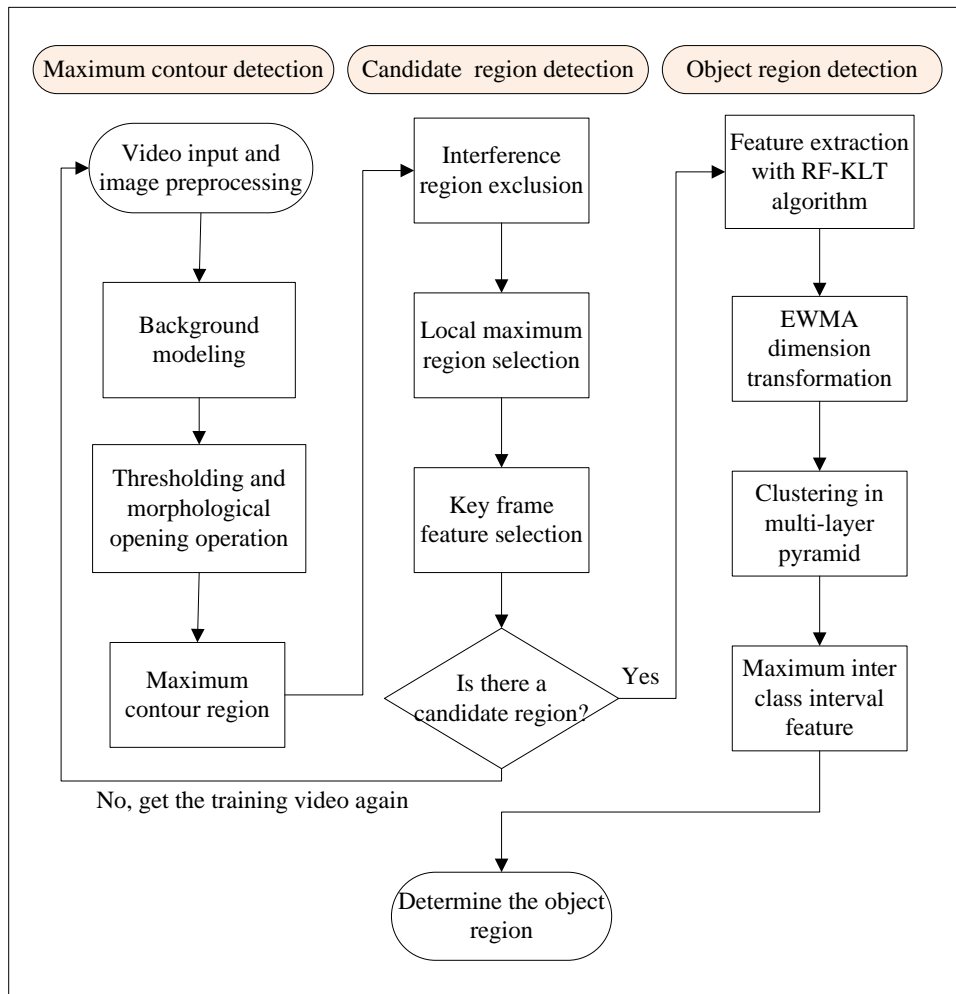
Maximum contour detection

Candidate region detection

Object region detection

Video input and image preprocessing

Background modeling

Thresholding and morphological opening operation

Maximum contour region

Interference region exclusion

Local maximum region selection

Key frame feature selection

Is there a candidate region?

Yes

No, get the training video again

Feature extraction with RF-KLT algorithm

EWMA dimension transformation

Clustering in multi-layer pyramid

Maximum inter class interval feature

Determine the object region